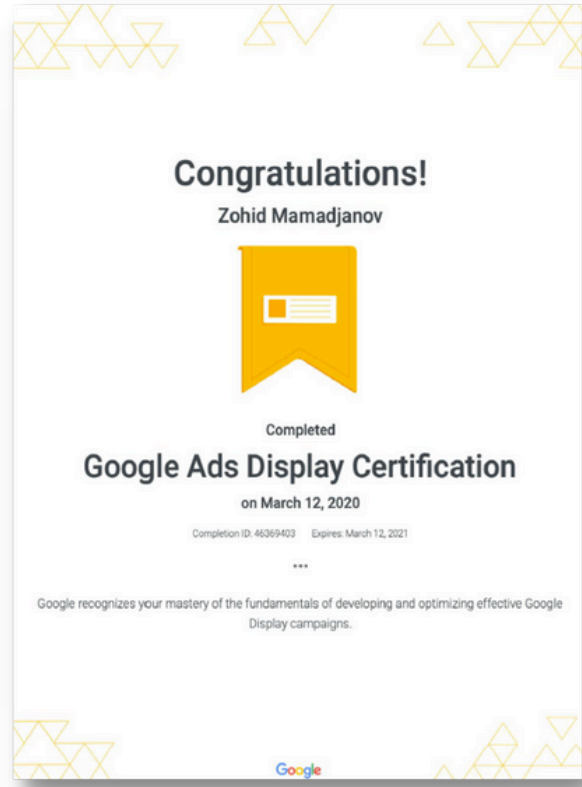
Congratulations!

Zohid Mamadjanov

Completed

Google Ads Display Certification

on March 12, 2020

Completion ID: 46369403 Expires: March 12, 2021

•••

Google recognizes your mastery of the fundamentals of developing and optimizing effective Google Display campaigns.

Google